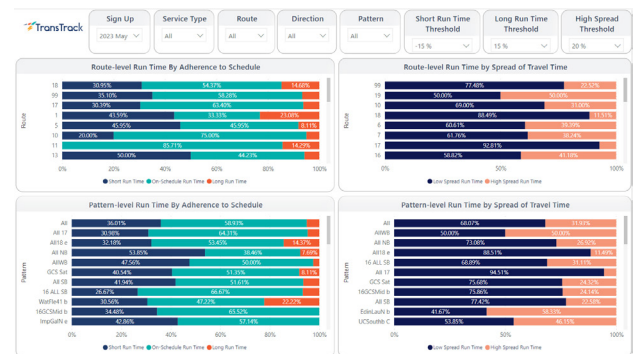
TransTrack

| Sign Up | Service Type | Route | Direction | Pattern | Short Run Time Threshold | Long Run Time Threshold | High Spread Threshold |
|---|---|---|---|---|---|---|---|
| 2023 May | All | All | All | All | -15 % | 15 % | 20 % |

Route-level Run Time By Adherence to Schedule

| Route | Short Run Time | On-Schedule Run Time | Long Run Time |
|---|---|---|---|
| 18 | 30.95% | 54.37% | 14.68% |
| 99 | 35.10% | 58.28% | |
| 17 | 30.39% | 63.40% | |
| 1 | 43.59% | 33.33% | 23.08% |
| 5 | 45.95% | 45.95% | 8.11% |
| 10 | 20.00% | 75.00% | |
| 11 | | 85.71% | 14.29% |
| 13 | 50.00% | 44.23% | |

0% 20% 40% 60% 80% 100%

● Short Run Time ● On-Schedule Run Time ● Long Run Time

Route-level Run Time by Spread of Travel Time

| Route | Low Spread Run Time | High Spread Run Time |
|---|---|---|
| 99 | 77.48% | 22.52% |
| 19 | 50.00% | 50.00% |
| 10 | 69.00% | 31.00% |
| 18 | 88.49% | 11.51% |
| 8 | 60.61% | 39.39% |
| 7 | 61.76% | 38.24% |
| 17 | 92.81% | |
| 16 | 58.82% | 41.18% |

0% 20% 40% 60% 80% 100%

● Low Spread Run Time ● High Spread Run Time

Pattern-level Run Time By Adherence to Schedule

| Pattern | Short Run Time | On-Schedule Run Time | Long Run Time |
|---|---|---|---|
| All | 36.01% | 58.93% | |
| All 17 | 30.98% | 64.31% | |
| All18 e | 32.18% | 53.45% | 14.37% |
| All NB | 53.85% | 38.46% | 7.69% |
| AllWB | 47.56% | 50.00% | |
| GCS Sat | 40.54% | 51.35% | 8.11% |
| All SB | 41.94% | 51.61% | |
| 16 ALL SB | 26.67% | 66.67% | |
| WatFle41 b | 30.56% | 47.22% | 22.22% |
| 16GCSMid b | 34.48% | 65.52% | |
| ImpGalN e | 42.86% | 57.14% | |

0% 20% 40% 60% 80% 100%

● Short Run Time ● On-Schedule Run Time ● Long Run Time

Pattern-level Run Time by Spread of Travel Time

| Pattern | Low Spread Run Time | High Spread Run Time |
|---|---|---|
| All | 68.07% | 31.93% |
| AllWB | 50.00% | 50.00% |
| All NB | 73.08% | 26.92% |
| All18 e | 88.51% | 11.49% |
| 16 ALL SB | 68.89% | 31.11% |
| All 17 | 94.51% | |
| GCS Sat | 75.68% | 24.32% |
| 16GCSMid b | 75.86% | 24.14% |
| All SB | 77.42% | 22.58% |
| EdinLauN b | 41.67% | 58.33% |
| UCSouthb C | 53.85% | 46.15% |

0% 20% 40% 60% 80% 100%

● Low Spread Run Time ● High Spread Run Time